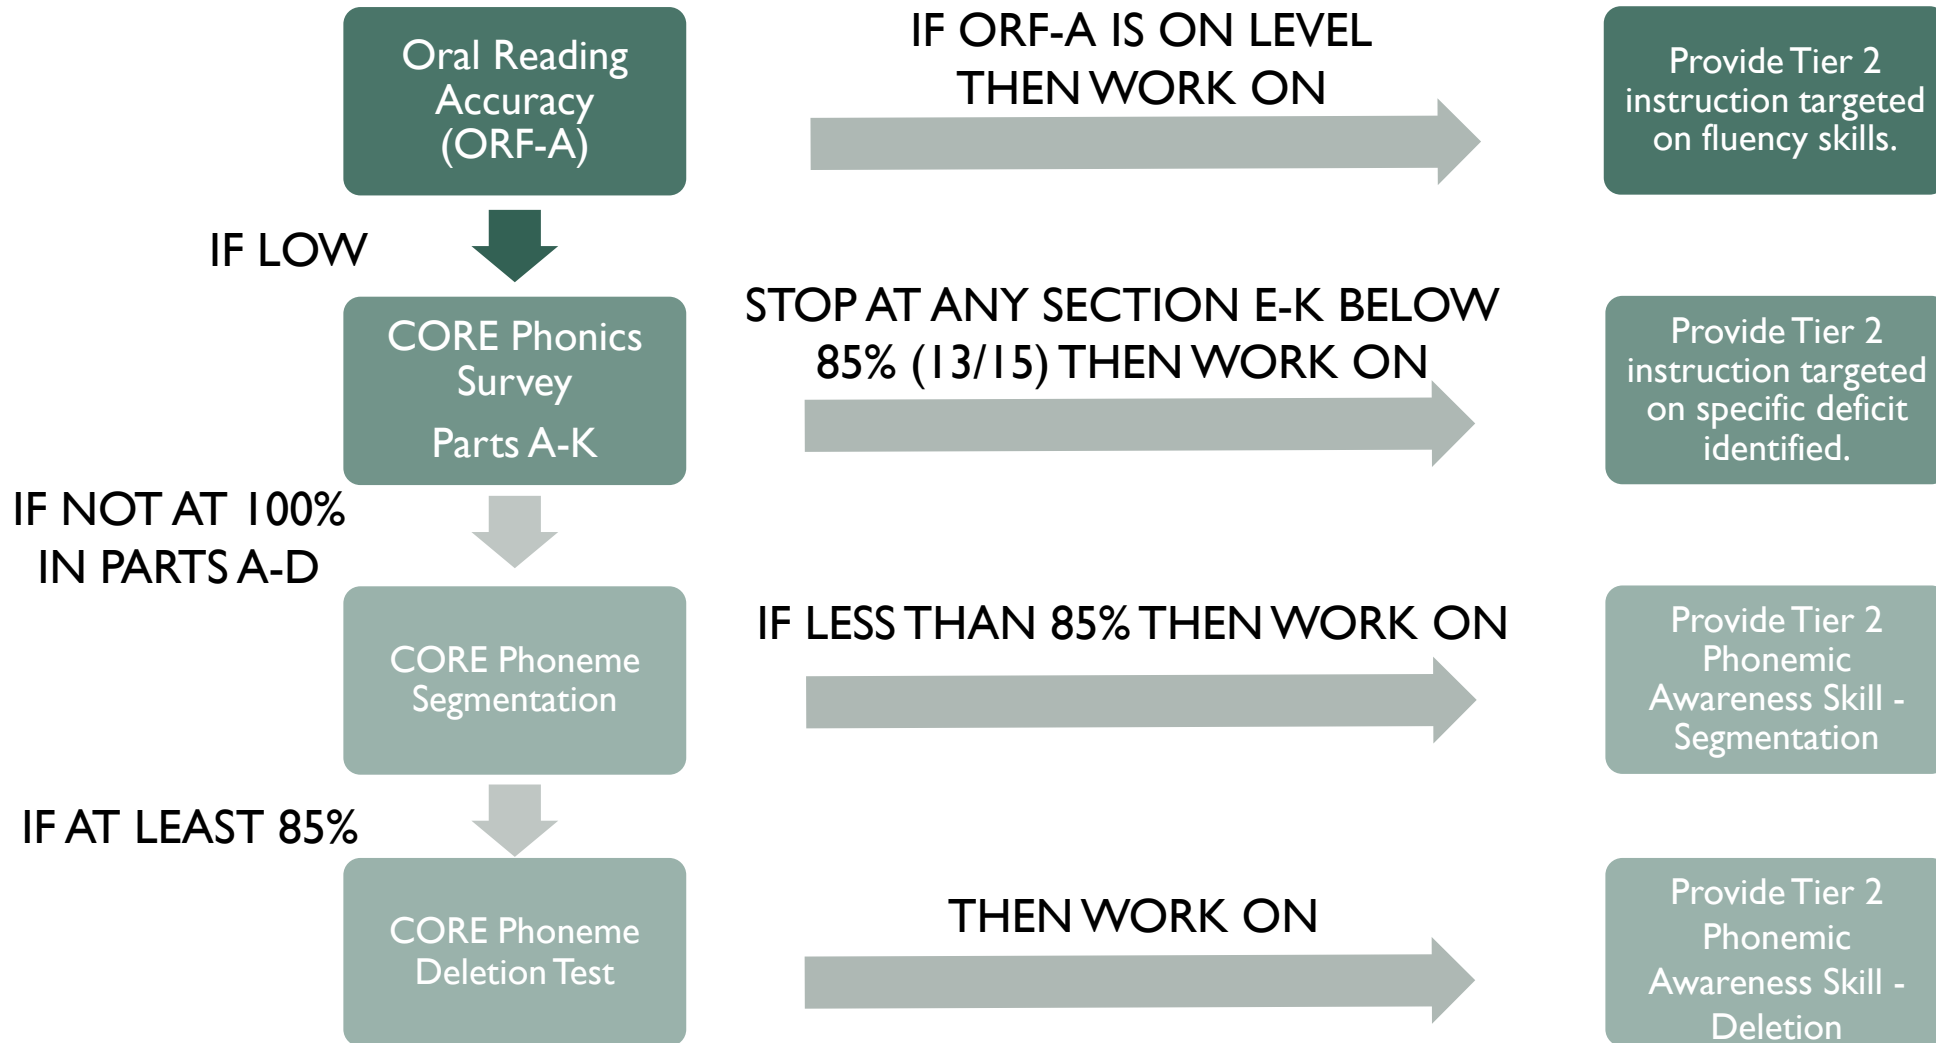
Oral Reading Accuracy (ORF-A)

IF ORF-A IS ON LEVEL THEN WORK ON

Provide Tier 2 instruction targeted on fluency skills.

IF LOW

CORE Phonics Survey

Parts A-K

STOP AT ANY SECTION E-K BELOW 85% (13/15) THEN WORK ON

Provide Tier 2 instruction targeted on specific deficit identified.

IF NOT AT 100% IN PARTS A-D

CORE Phoneme Segmentation

IF LESS THAN 85% THEN WORK ON

Provide Tier 2 Phonemic Awareness Skill - Segmentation

IF AT LEAST 85%

CORE Phoneme Deletion Test

THEN WORK ON

Provide Tier 2 Phonemic Awareness Skill - Deletion